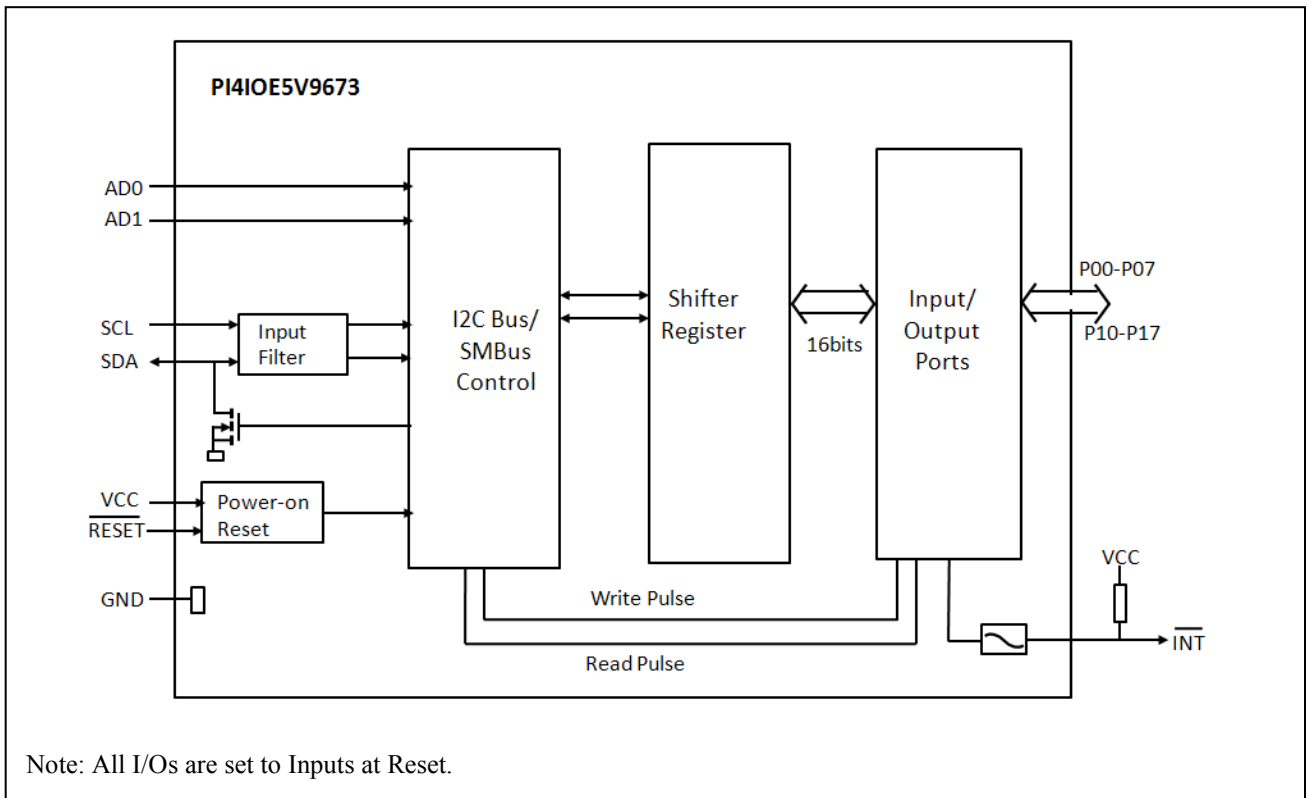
PI4IOE5V9673

AD0
AD1
SCL
SDA
Input Filter
VCC
$\overline{RESET}$
Power-on Reset
GND

I2C Bus/ SMBus Control

Shifter Register

16bits

Input/ Output Ports

P00-P07
P10-P17

Write Pulse
Read Pulse

VCC
$\overline{INT}$

Note: All I/Os are set to Inputs at Reset.